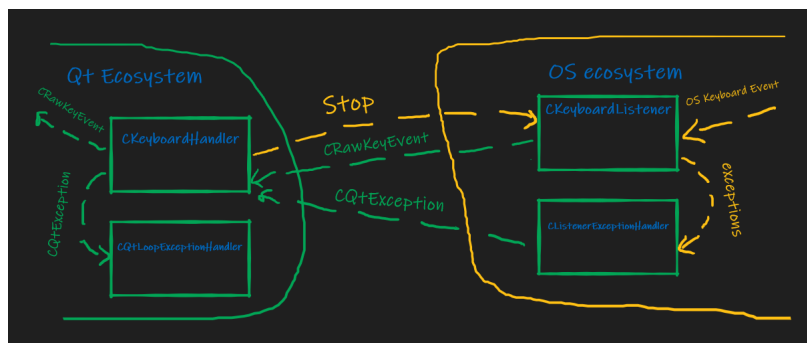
Qt Ecosystem

OS ecosystem

CRawKeyEvent

CKeyboardHandler

Stop

CKeyboardListener

OS Keyboard Event

CRawKeyEvent

CQtException

CQtException

exceptions

CQtLoopExceptionHandler

CListenerExceptionHandler